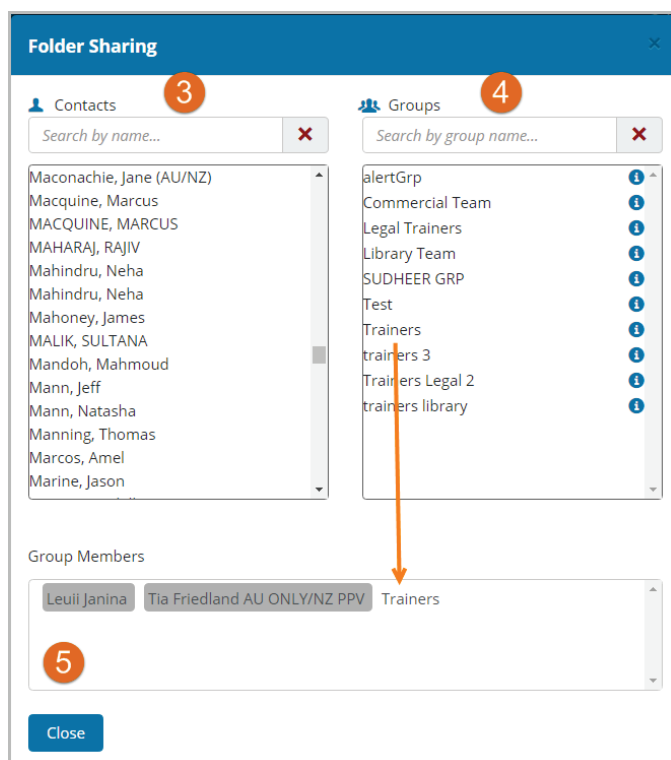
Folder Sharing

×

3

Contacts

Search by name...

Maconachie, Jane (AU/NZ)
Macquine, Marcus
MACQUINE, MARCUS
MAHARAJ, RAJIV
Mahindru, Neha
Mahindru, Neha
Mahoney, James
MALIK, SULTANA
Mandoh, Mahmoud
Mann, Jeff
Mann, Natasha
Manning, Thomas
Marcos, Amel
Marine, Jason

4

Groups

Search by group name...

alertGrp
Commercial Team
Legal Trainers
Library Team
SUDHEER GRP
Test
Trainers
trainers 3
Trainers Legal 2
trainers library

Group Members

Leuii Janina
Tia Friedland AU ONLY/NZ PPV
Trainers

5

Close